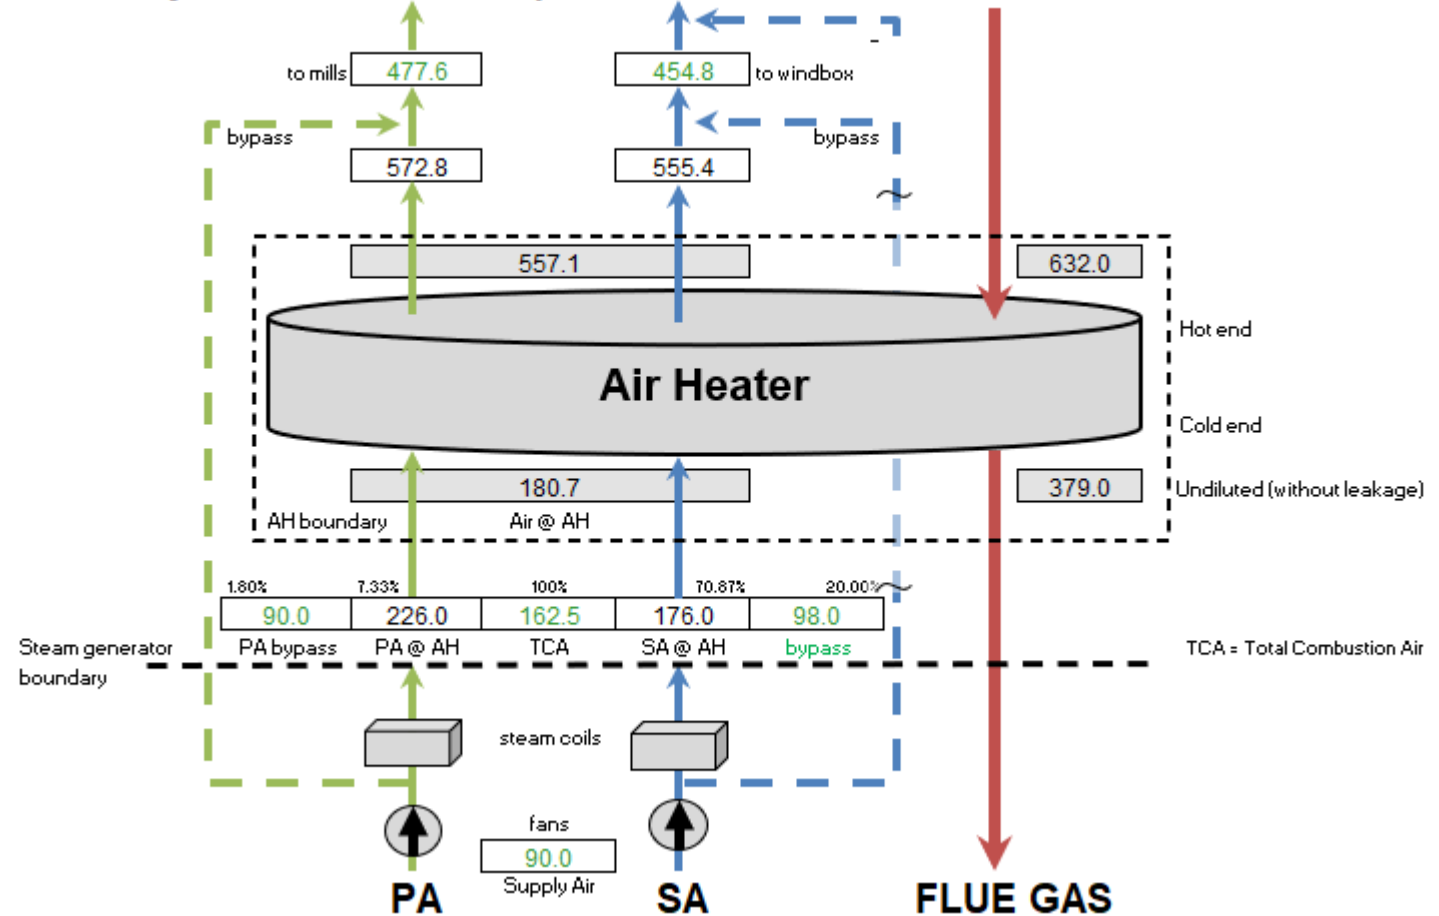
to mills 477.6

454.8 to windbox

bypass

bypass

572.8

555.4

557.1

632.0

Hot end

Air Heater

Cold end

180.7

379.0

Undiluted (without leakage)

AH boundary

Air @ AH

1.80%

7.33%

100%

70.87%

20.00%

| 90.0 | 226.0 | 162.5 | 176.0 | 98.0 |
|---|---|---|---|---|
| PA bypass | PA @ AH | TCA | SA @ AH | bypass |

Steam generator boundary

TCA = Total Combustion Air

steam coils

fans

90.0

Supply Air

PA

SA

FLUE GAS